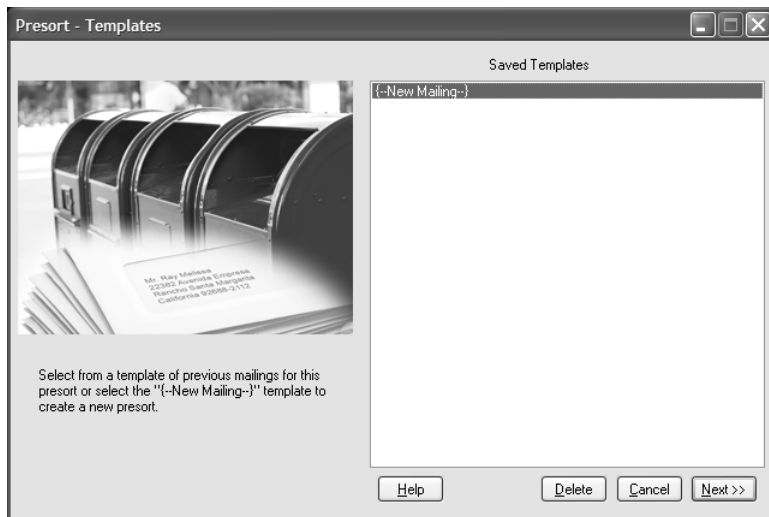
Presort - Templates

Mr. Ray Melissa
22382 Avenida Empresa
Rancho Santa Margarita
California 92688-2112

Select from a template of previous mailings for this presort or select the "{--New Mailing--}" template to create a new presort.

Saved Templates

{--New Mailing--}

Help

Delete

Cancel

Next >>